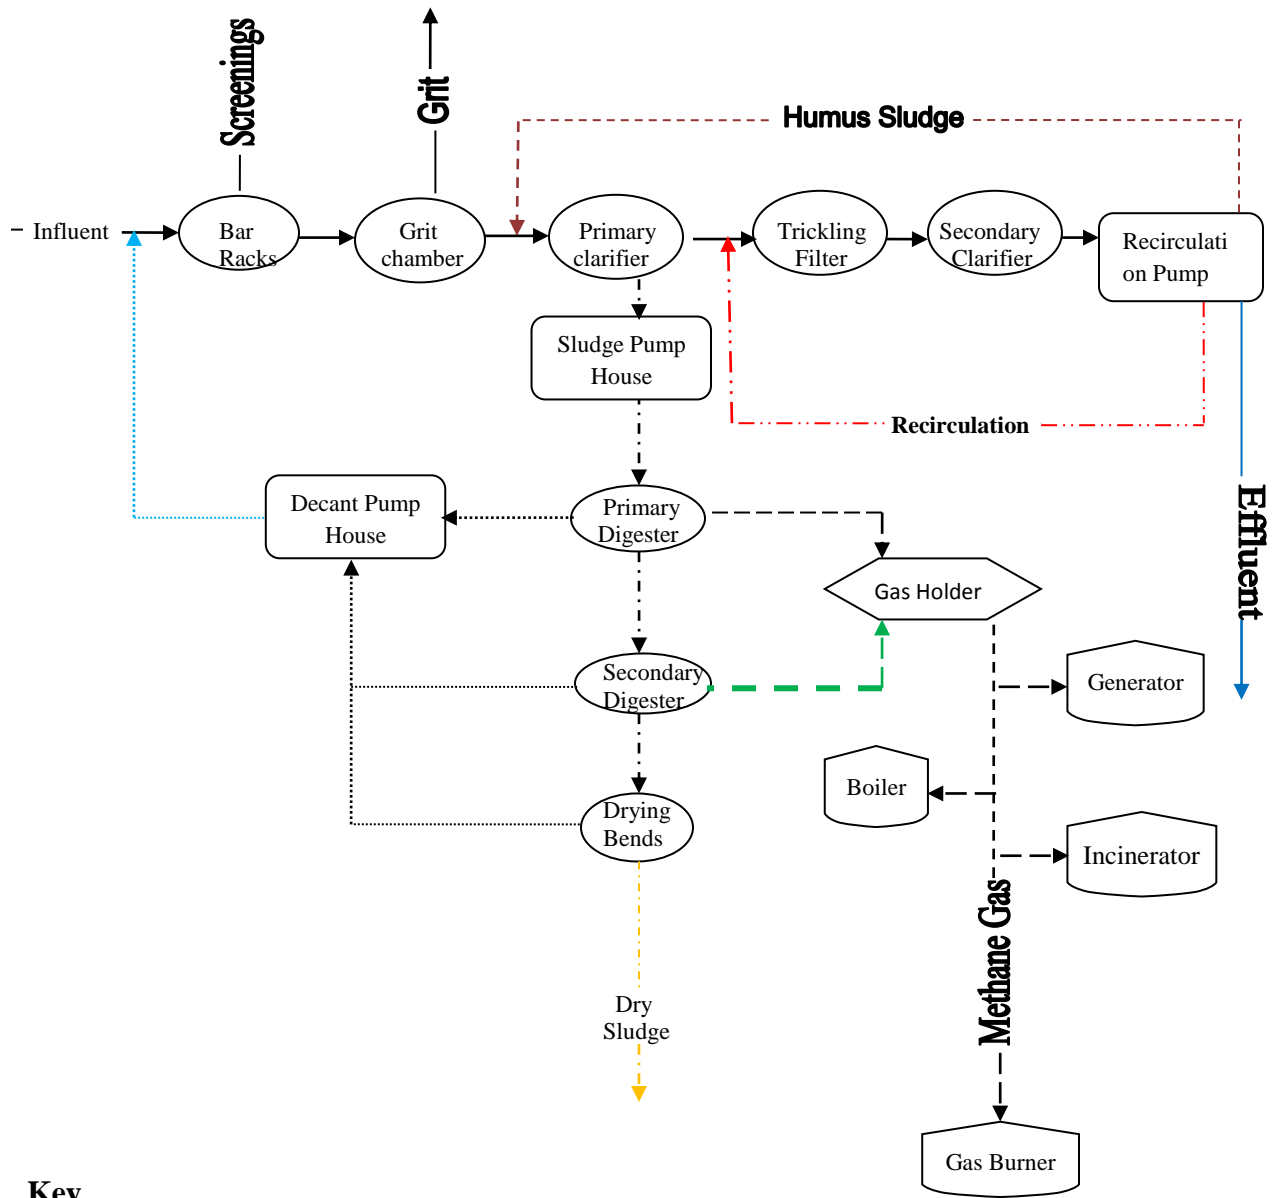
Screenings

Grit

Humus Sludge

Influent

Bar Racks

Grit chamber

Primary clarifier

Trickling Filter

Secondary Clarifier

Recirculati on Pump

Sludge Pump House

Recirculation

Effluent

Decant Pump House

Primary Digester

Gas Holder

Secondary Digester

Generator

Boiler

Drying Bends

Incinerator

Methane Gas

Dry Sludge

Gas Burner

Key